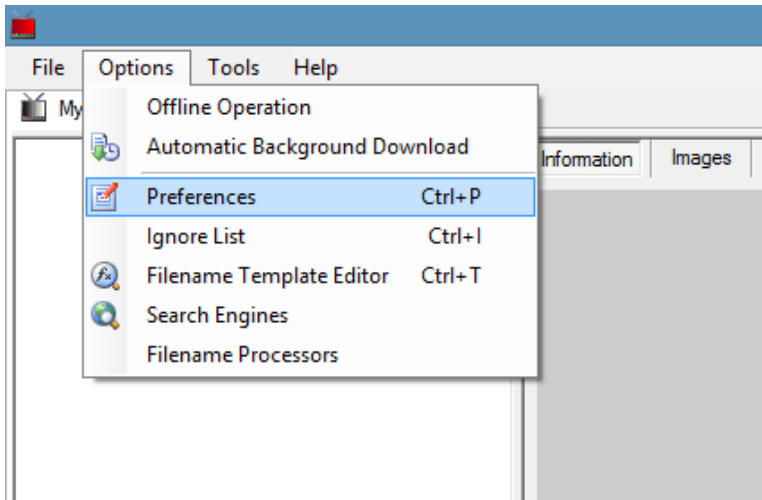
File Options Tools Help

My

Offline Operation
Automatic Background Download
Preferences Ctrl+P
Ignore List Ctrl+I
Filename Template Editor Ctrl+T
Search Engines
Filename Processors

Information Images